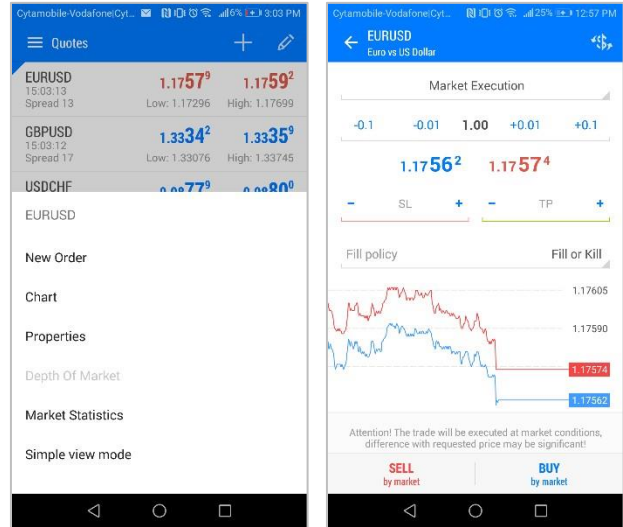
Cytamobile-Vodafone|Cyt... 6% 3:03 PM

Quotes

EURUSD
15:03:13
Spread 13

$1.17\mathbf{57}^{9}$ $1.17\mathbf{59}^{2}$
Low: 1.17296 High: 1.17699

GBPUSD
15:03:12
Spread 17

$1.33\mathbf{34}^{2}$ $1.33\mathbf{35}^{9}$
Low: 1.33076 High: 1.33745

USDCHF

$0.98\mathbf{77}^{9}$ $0.98\mathbf{80}^{0}$

EURUSD

New Order

Chart

Properties

Depth Of Market

Market Statistics

Simple view mode

Cytamobile-Vodafone|Cyt... 25% 12:57 PM

EURUSD
Euro vs US Dollar

Market Execution

-0.1 -0.01 1.00 +0.01 +0.1

$1.17\mathbf{56}^{2}$ $1.17\mathbf{57}^{4}$

- SL + - TP +

Fill policy Fill or Kill

1.17605

1.17590

1.17574

1.17562

Attention! The trade will be executed at market conditions, difference with requested price may be significant!

SELL
by market

BUY
by market